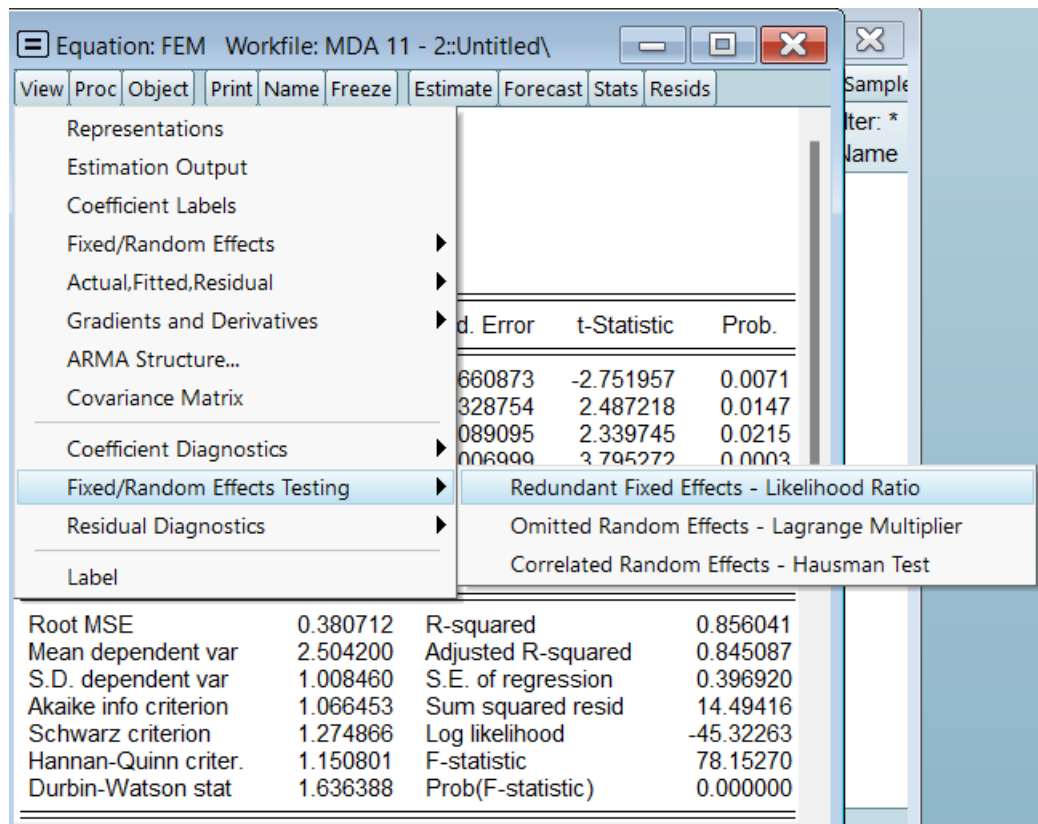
Equation: FEM Workfile: MDA 11 - 2::Untitled\

View Proc Object Print Name Freeze Estimate Forecast Stats Resids

Sample
lter: *
Name

Representations
Estimation Output
Coefficient Labels
Fixed/Random Effects
Actual,Fitted,Residual
Gradients and Derivatives
ARMA Structure...
Covariance Matrix
Coefficient Diagnostics
Fixed/Random Effects Testing
Residual Diagnostics
Label

Redundant Fixed Effects - Likelihood Ratio
Omitted Random Effects - Lagrange Multiplier
Correlated Random Effects - Hausman Test

| d. Error | t-Statistic | Prob. |
|---|---|---|
| 660873 | -2.751957 | 0.0071 |
| 328754 | 2.487218 | 0.0147 |
| 089095 | 2.339745 | 0.0215 |
| 006999 | 3.795272 | 0.0003 |

| | | | |
|---|---|---|---|
| Root MSE | 0.380712 | R-squared | 0.856041 |
| Mean dependent var | 2.504200 | Adjusted R-squared | 0.845087 |
| S.D. dependent var | 1.008460 | S.E. of regression | 0.396920 |
| Akaike info criterion | 1.066453 | Sum squared resid | 14.49416 |
| Schwarz criterion | 1.274866 | Log likelihood | -45.32263 |
| Hannan-Quinn criter. | 1.150801 | F-statistic | 78.15270 |
| Durbin-Watson stat | 1.636388 | Prob(F-statistic) | 0.000000 |